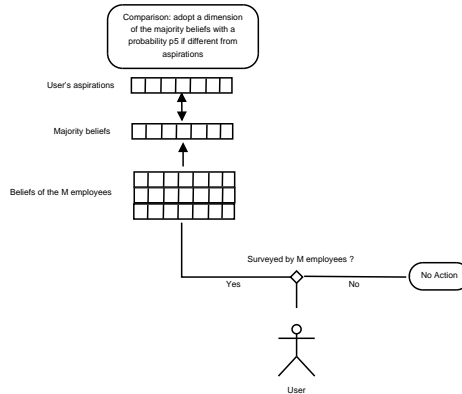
Comparison: adopt a dimension of the majority beliefs with a probability p5 if different from aspirations

User's aspirations

Majority beliefs

Beliefs of the M employees

Surveyed by M employees ?

Yes

No

No Action

User